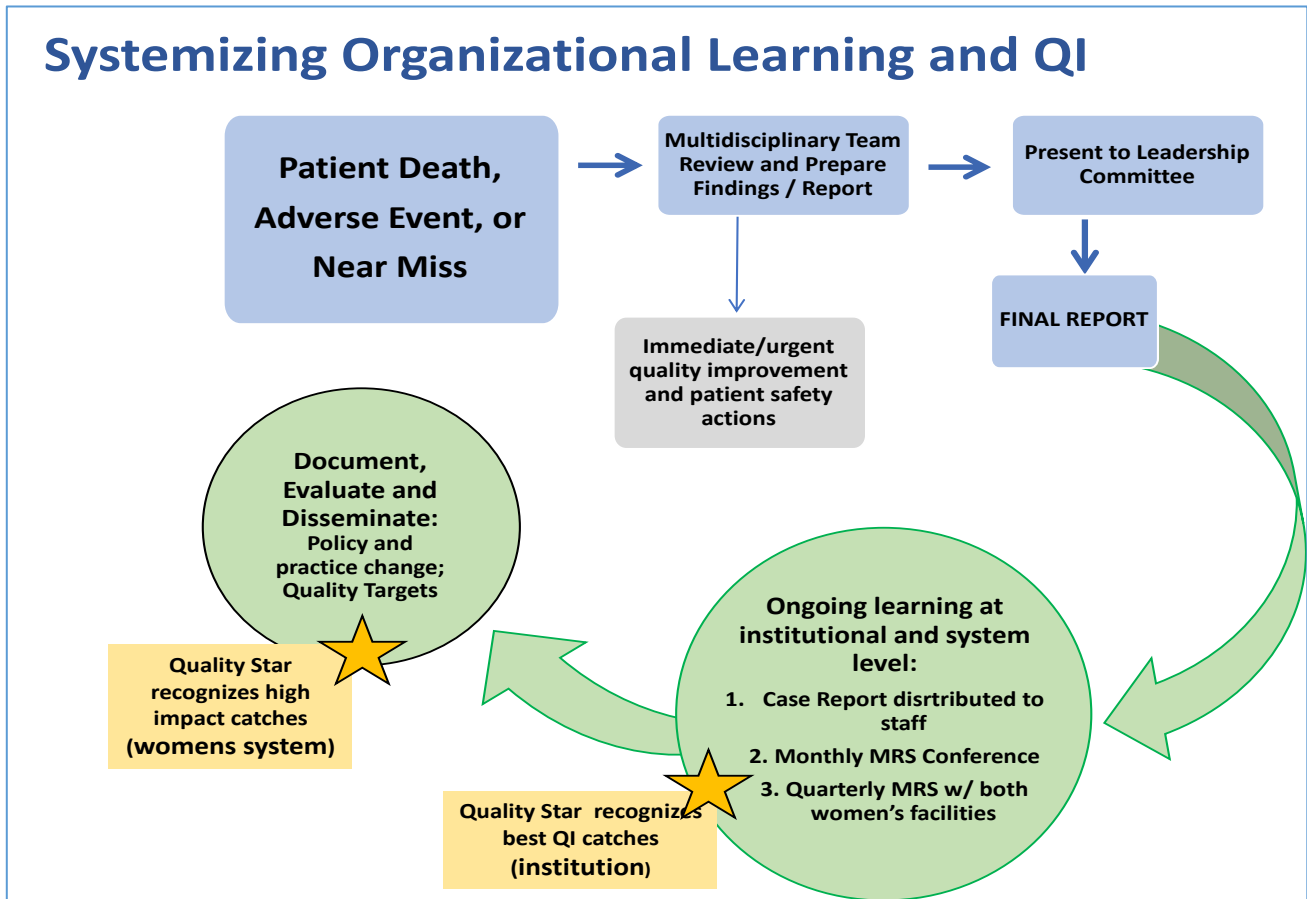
Systemizing Organizational Learning and QI

Patient Death, Adverse Event, or Near Miss

Multidisciplinary Team Review and Prepare Findings / Report

Present to Leadership Committee

Immediate/urgent quality improvement and patient safety actions

FINAL REPORT

Document, Evaluate and Disseminate: Policy and practice change; Quality Targets

Quality Star recognizes high impact catches (womens system)

Ongoing learning at institutional and system level:

1. Case Report disrtributed to staff
2. Monthly MRS Conference
3. Quarterly MRS w/ both women's facilities

Quality Star recognizes best QI catches (institution)